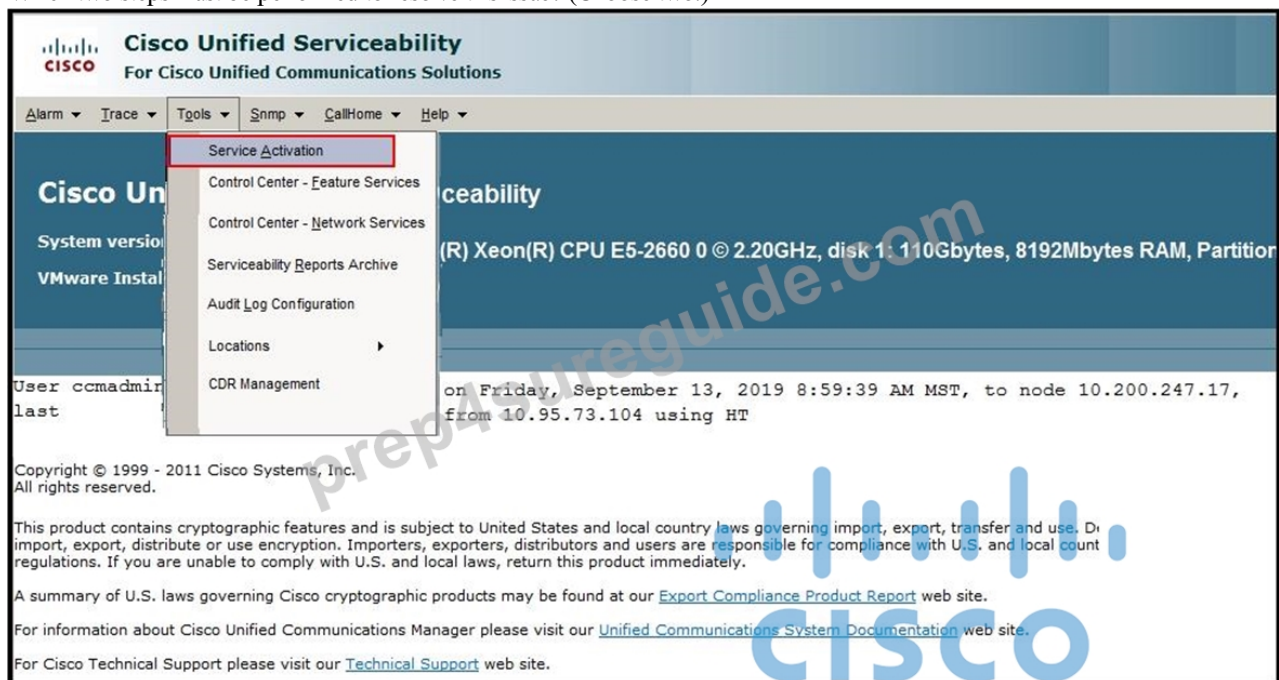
Cisco Unified Serviceability
For Cisco Unified Communications Solutions

Alarm ▾ Trace ▾ Tools ▾ Snmp ▾ CallHome ▾ Help ▾

Service Activation
Control Center - Feature Services
Control Center - Network Services
Serviceability Reports Archive
Audit Log Configuration
Locations ▸
CDR Management

Cisco Un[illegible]ceability

System versio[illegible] (R) Xeon(R) CPU E5-2660 0 © 2.20GHz, disk 1: 110Gbytes, 8192Mbytes RAM, Partitior
VMware Instal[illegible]

prep4sureguide.com

User ccmadmir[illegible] on Friday, September 13, 2019 8:59:39 AM MST, to node 10.200.247.17,
last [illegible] from 10.95.73.104 using HT

Copyright © 1999 - 2011 Cisco Systems, Inc.
All rights reserved.

This product contains cryptographic features and is subject to United States and local country laws governing import, export, transfer and use. D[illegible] import, export, distribute or use encryption. Importers, exporters, distributors and users are responsible for compliance with U.S. and local count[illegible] regulations. If you are unable to comply with U.S. and local laws, return this product immediately.

A summary of U.S. laws governing Cisco cryptographic products may be found at our Export Compliance Product Report web site.

For information about Cisco Unified Communications Manager please visit our Unified Communications System Documentation web site.

For Cisco Technical Support please visit our Technical Support web site.

CISCO